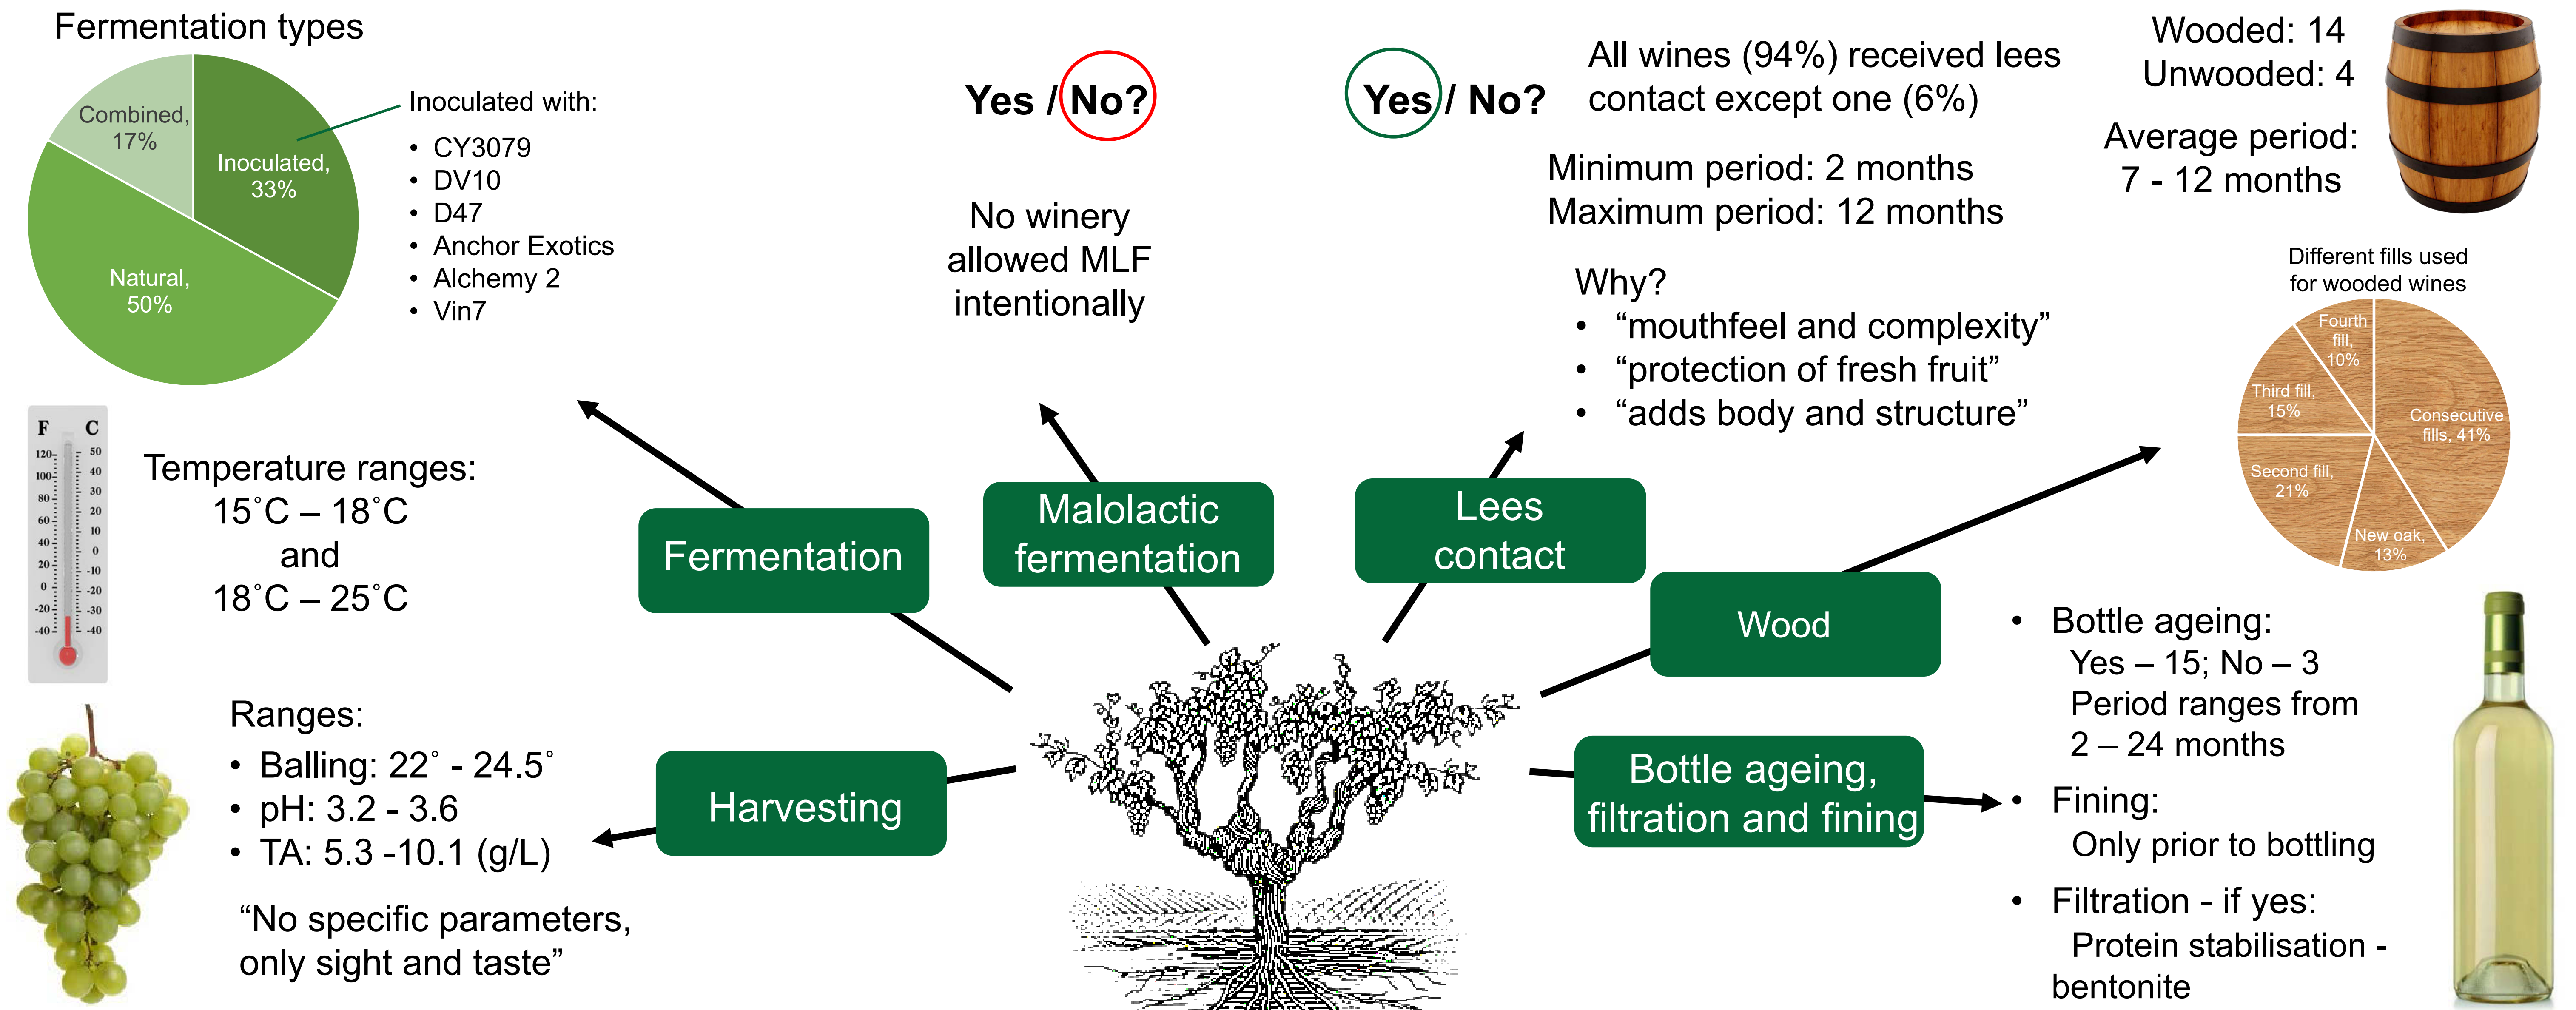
Fermentation types

Combined, 17%
Inoculated, 33%
Natural, 50%

Inoculated with:
- CY3079
- DV10
- D47
- Anchor Exotics
- Alchemy 2
- Vin7

Yes / No?

No winery allowed MLF intentionally

Yes / No?

All wines (94%) received lees contact except one (6%)

Minimum period: 2 months
Maximum period: 12 months

Why?
- “mouthfeel and complexity”
- “protection of fresh fruit”
- “adds body and structure”

Wooded: 14
Unwooded: 4

Average period: 7 - 12 months

Different fills used for wooded wines

Fourth fill, 10%
Third fill, 15%
Consecutive fills, 41%
Second fill, 21%
New oak, 13%

F C
120 100 80 60 40 20 0 -20 -40
50 40 30 20 10 0 -10 -20 -30 -40

Temperature ranges:
15˚C – 18˚C
and
18˚C – 25˚C

Fermentation

Malolactic fermentation

Lees contact

Wood

Harvesting

Bottle ageing, filtration and fining

Ranges:
- Balling: 22˚ - 24.5˚
- pH: 3.2 - 3.6
- TA: 5.3 -10.1 (g/L)

“No specific parameters, only sight and taste”

- Bottle ageing:
Yes – 15; No – 3
Period ranges from 2 – 24 months
- Fining:
Only prior to bottling
- Filtration - if yes:
Protein stabilisation - bentonite